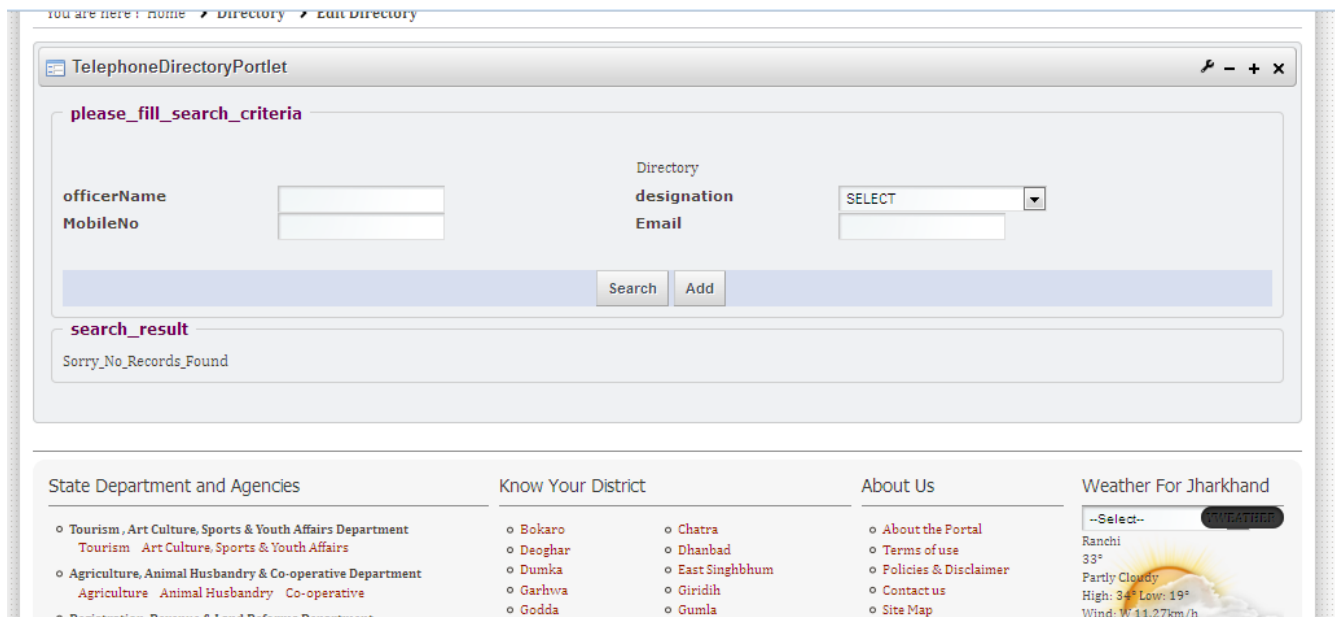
You are here : Home › Directory › Edit Directory

TelephoneDirectoryPortlet

please_fill_search_criteria

Directory

officerName

designation SELECT

MobileNo

Email

Search Add

search_result

Sorry_No_Records_Found

State Department and Agencies

Tourism , Art Culture, Sports & Youth Affairs Department
Tourism Art Culture, Sports & Youth Affairs

Agriculture, Animal Husbandry & Co-operative Department
Agriculture Animal Husbandry Co-operative

Know Your District

Bokaro
Deoghar
Dumka
Garhwa
Godda

Chatra
Dhanbad
East Singhbhum
Giridih
Gumla

About Us

About the Portal
Terms of use
Policies & Disclaimer
Contact us
Site Map

Weather For Jharkhand

--Select--

Ranchi
33°
Partly Cloudy
High: 34° Low: 19°
Wind: W 11.27km/h